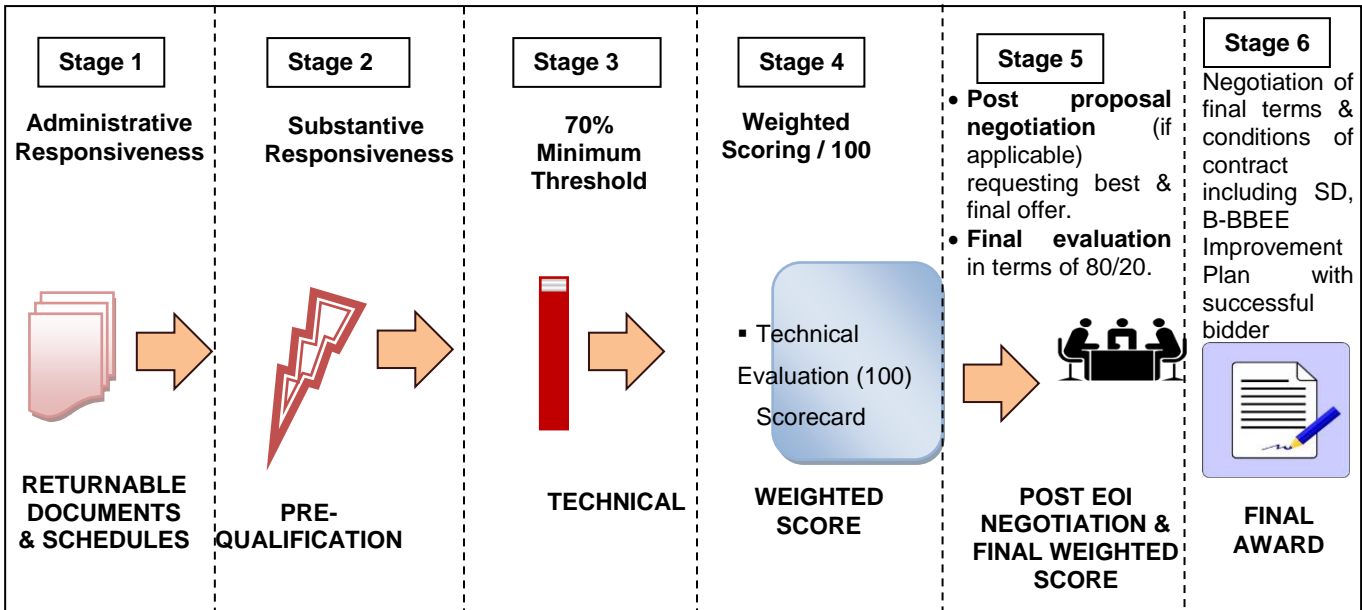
Stage 1

Administrative Responsiveness

RETURNABLE DOCUMENTS & SCHEDULES

Stage 2

Substantive Responsiveness

PRE-QUALIFICATION

Stage 3

70% Minimum Threshold

TECHNICAL

Stage 4

Weighted Scoring / 100

▪ Technical Evaluation (100) Scorecard

WEIGHTED SCORE

Stage 5

• **Post proposal negotiation** (if applicable) requesting best & final offer.
• **Final evaluation** in terms of 80/20.

POST EOI NEGOTIATION & FINAL WEIGHTED SCORE

Stage 6

Negotiation of final terms & conditions of contract including SD, B-BBEE Improvement Plan with successful bidder

FINAL AWARD